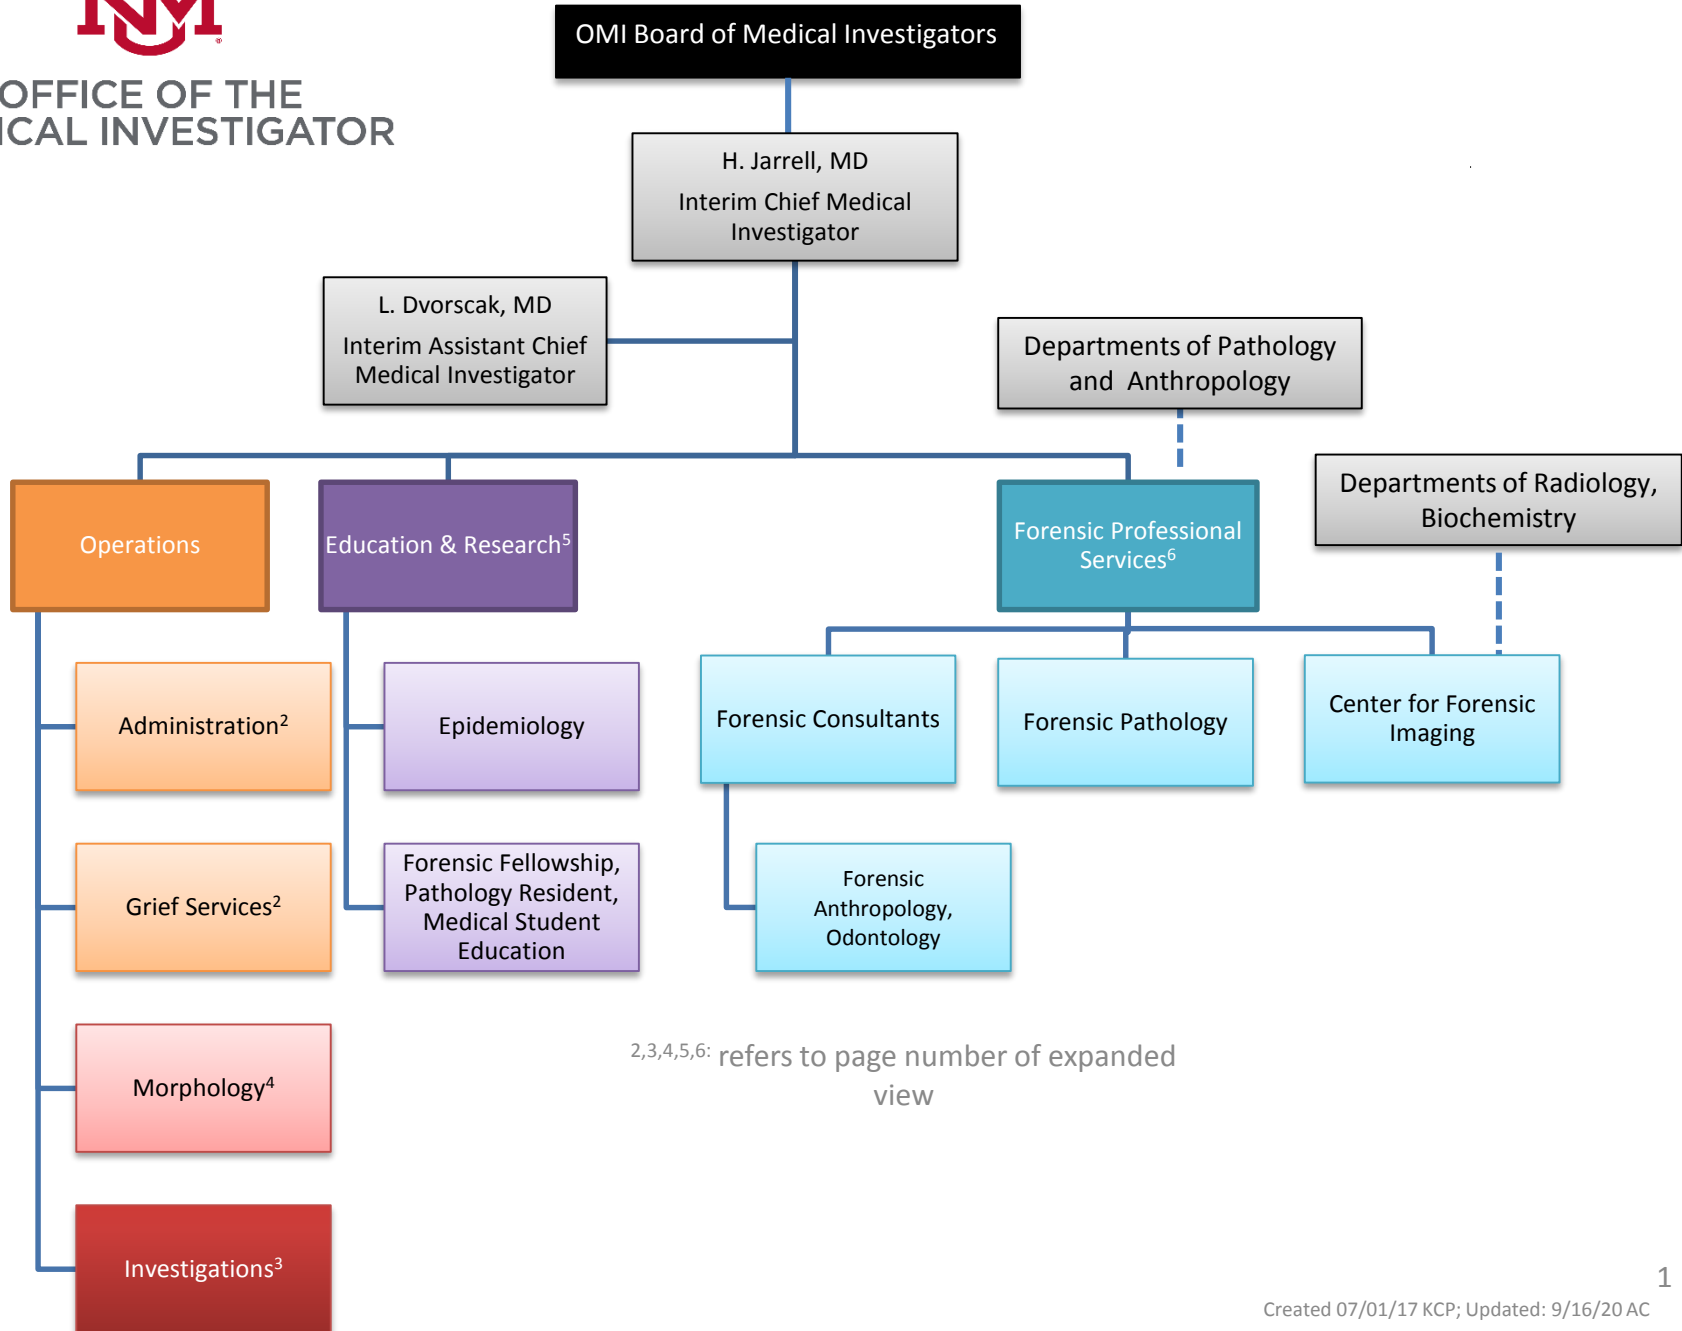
OFFICE OF THE
ICAL INVESTIGATOR

OMI Board of Medical Investigators

H. Jarrell, MD
Interim Chief Medical Investigator

L. Dvorscak, MD
Interim Assistant Chief Medical Investigator

Departments of Pathology and Anthropology

Departments of Radiology, Biochemistry

Operations

Education & Research$^5$

Forensic Professional Services$^6$

Administration$^2$

Grief Services$^2$

Morphology$^4$

Investigations$^3$

Epidemiology

Forensic Fellowship, Pathology Resident, Medical Student Education

Forensic Consultants

Forensic Pathology

Center for Forensic Imaging

Forensic Anthropology, Odontology

$^{2,3,4,5,6:}$ refers to page number of expanded view

1

Created 07/01/17 KCP; Updated: 9/16/20 AC